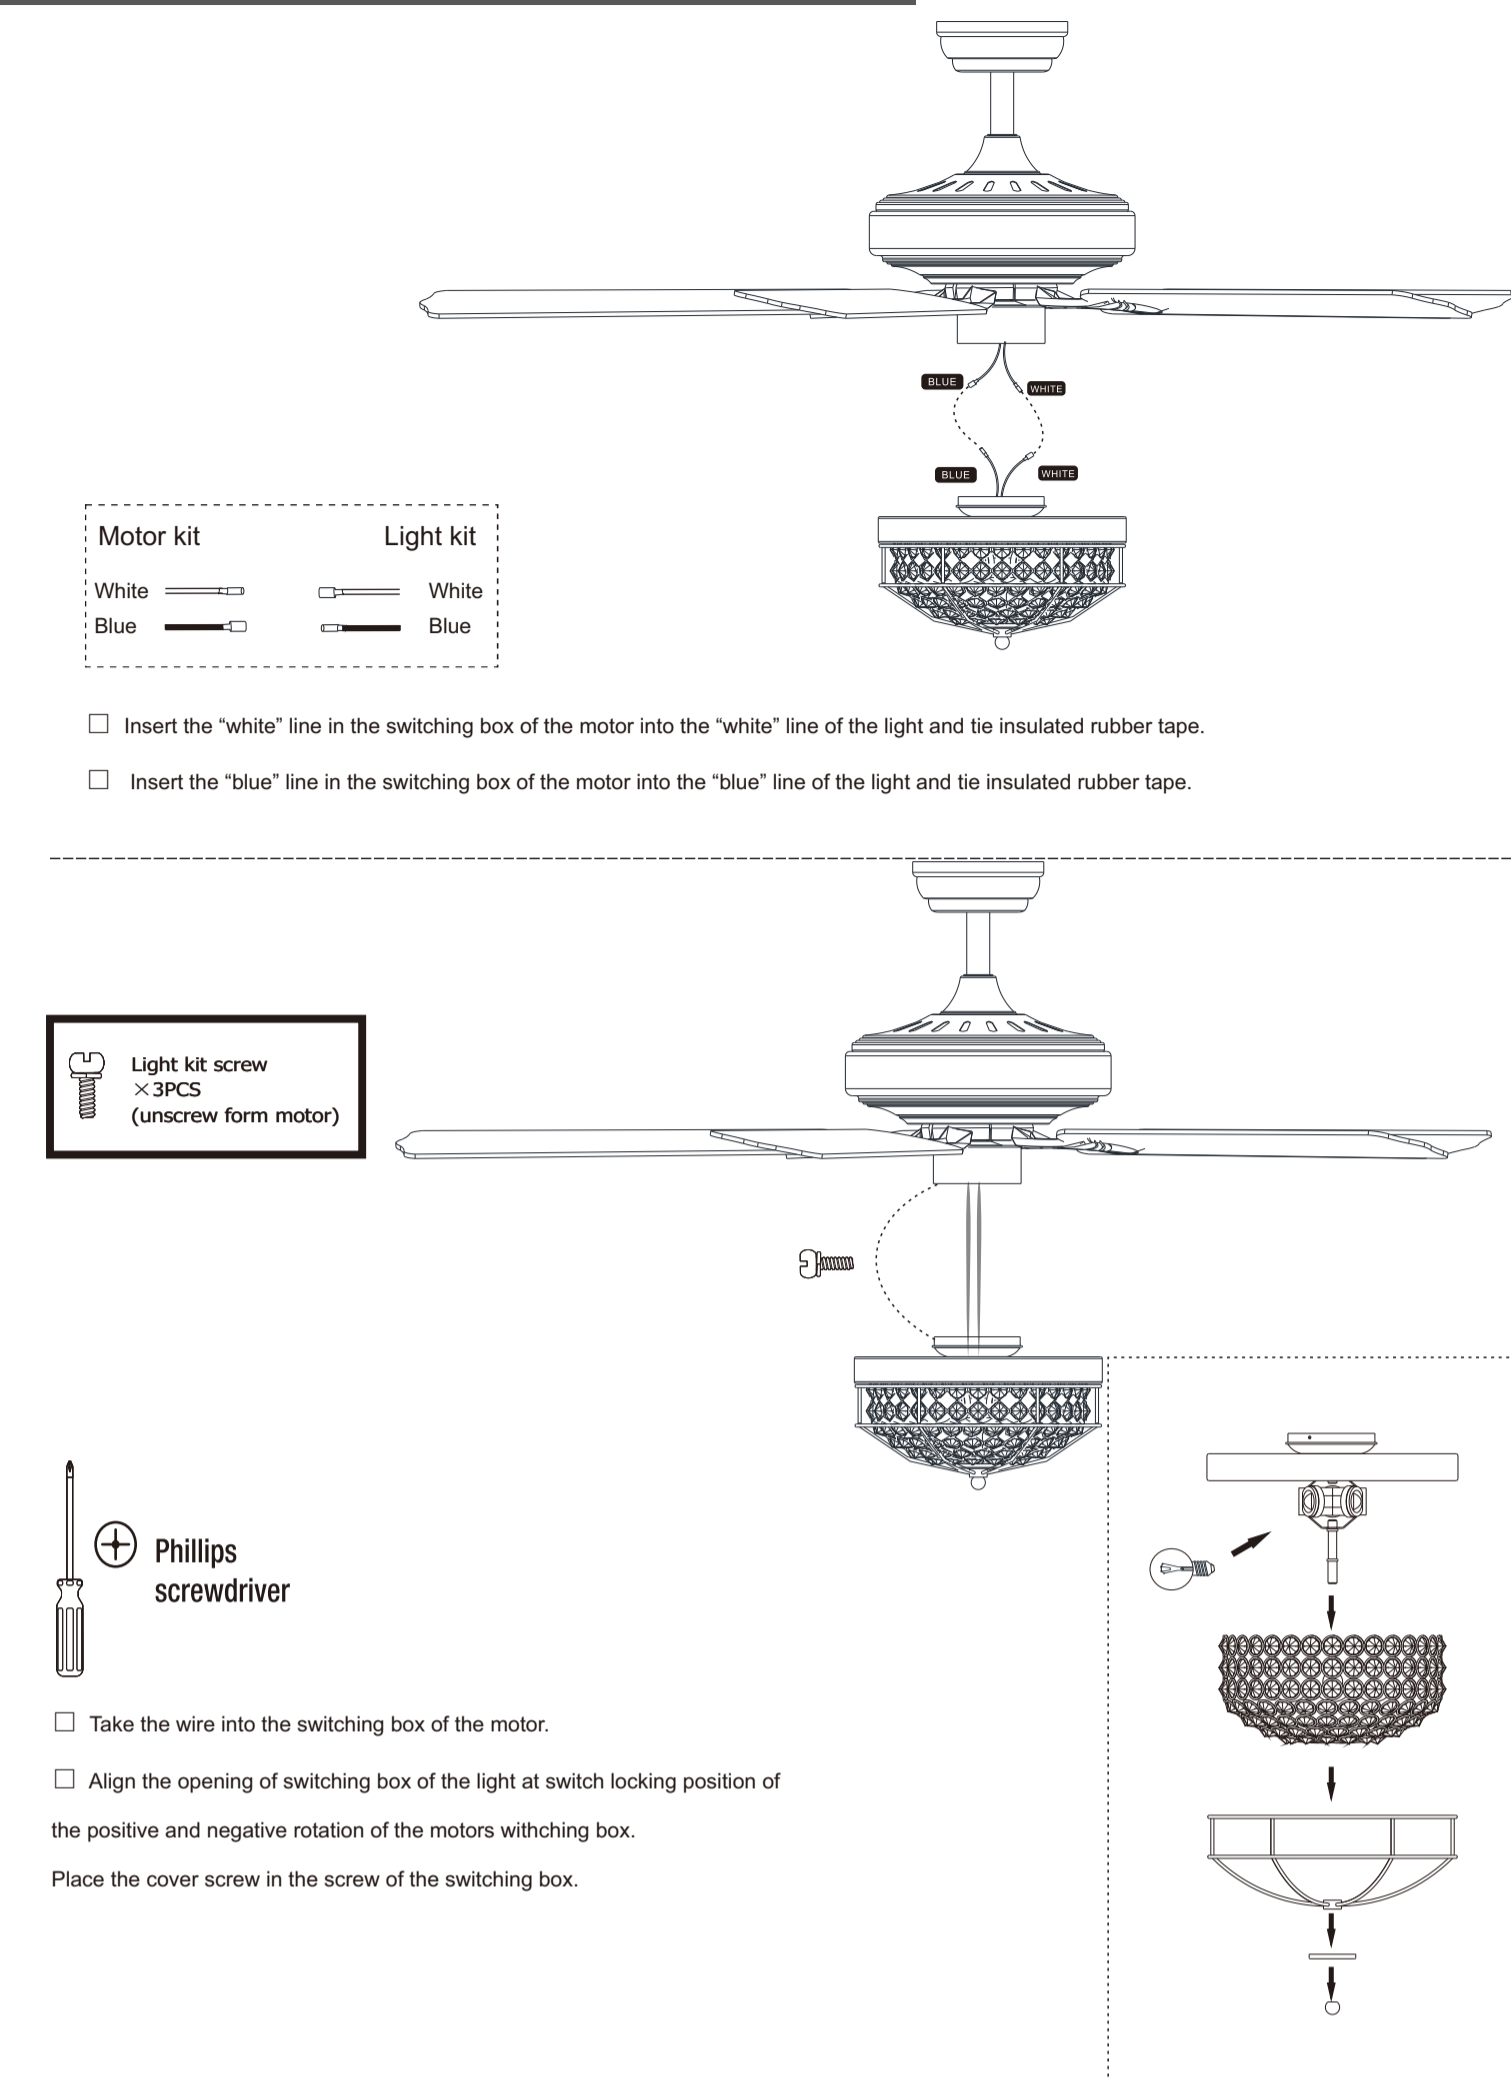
BLUE
WHITE
BLUE
WHITE

Motor kit
Light kit
White
White
Blue
Blue

☐ Insert the “white” line in the switching box of the motor into the “white” line of the light and tie insulated rubber tape.

☐ Insert the “blue” line in the switching box of the motor into the “blue” line of the light and tie insulated rubber tape.

Light kit screw
×3PCS
(unscrew form motor)

Phillips
screwdriver

☐ Take the wire into the switching box of the motor.

☐ Align the opening of switching box of the light at switch locking position of the positive and negative rotation of the motors withching box.

Place the cover screw in the screw of the switching box.